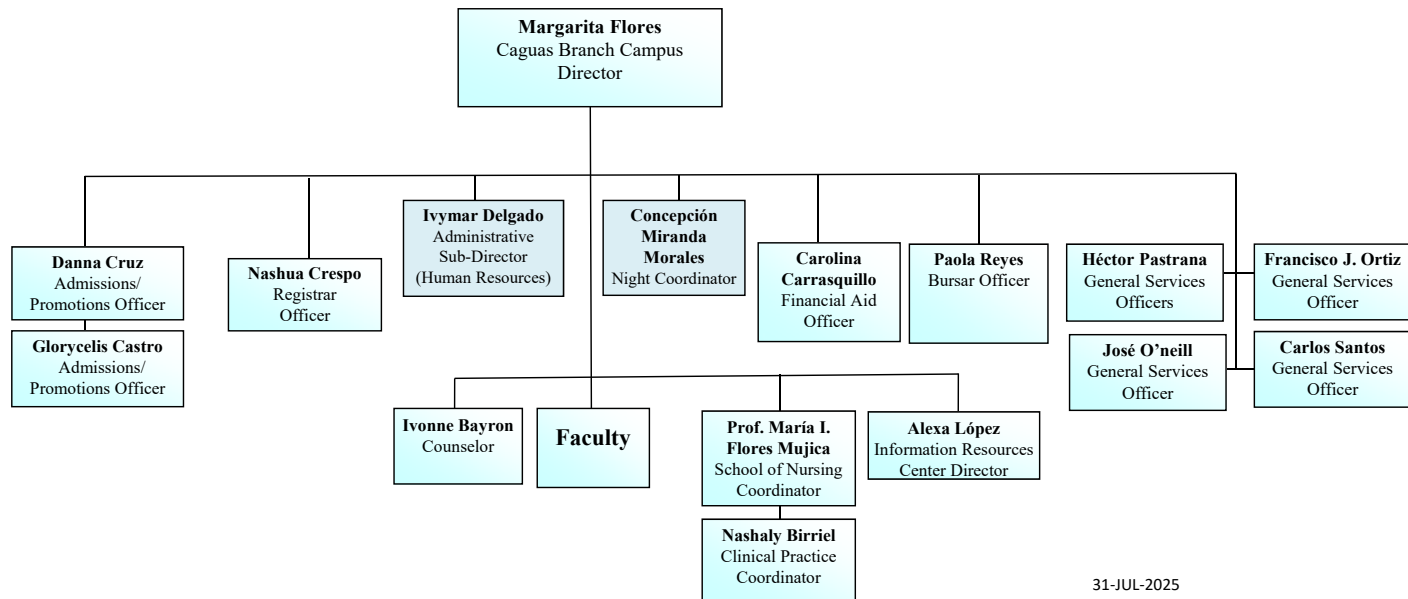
Margarita Flores
Caguas Branch Campus
Director

Danna Cruz
Admissions/
Promotions Officer

Glorycelis Castro
Admissions/
Promotions Officer

Nashua Crespo
Registrar
Officer

Ivymar Delgado
Administrative
Sub-Director
(Human Resources)

Concepción
Miranda
Morales
Night Coordinator

Carolina
Carrasquillo
Financial Aid
Officer

Paola Reyes
Bursar Officer

Héctor Pastrana
General Services
Officers

Francisco J. Ortiz
General Services
Officer

José O'neill
General Services
Officer

Carlos Santos
General Services
Officer

Ivonne Bayron
Counselor

Faculty

Prof. María I.
Flores Mujica
School of Nursing
Coordinator

Nashaly Birriel
Clinical Practice
Coordinator

Alexa López
Information Resources
Center Director

31-JUL-2025